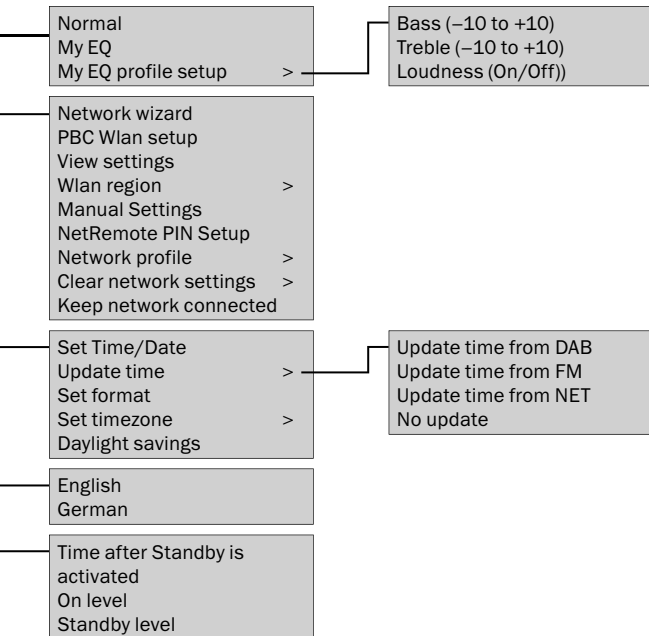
Normal
My EQ
My EQ profile setup >

Bass (–10 to +10)
Treble (–10 to +10)
Loudness (On/Off))

Network wizard
PBC Wlan setup
View settings
Wlan region >
Manual Settings
NetRemote PIN Setup
Network profile >
Clear network settings >
Keep network connected

Set Time/Date
Update time >
Set format
Set timezone >
Daylight savings

Update time from DAB
Update time from FM
Update time from NET
No update

English
German

Time after Standby is activated
On level
Standby level